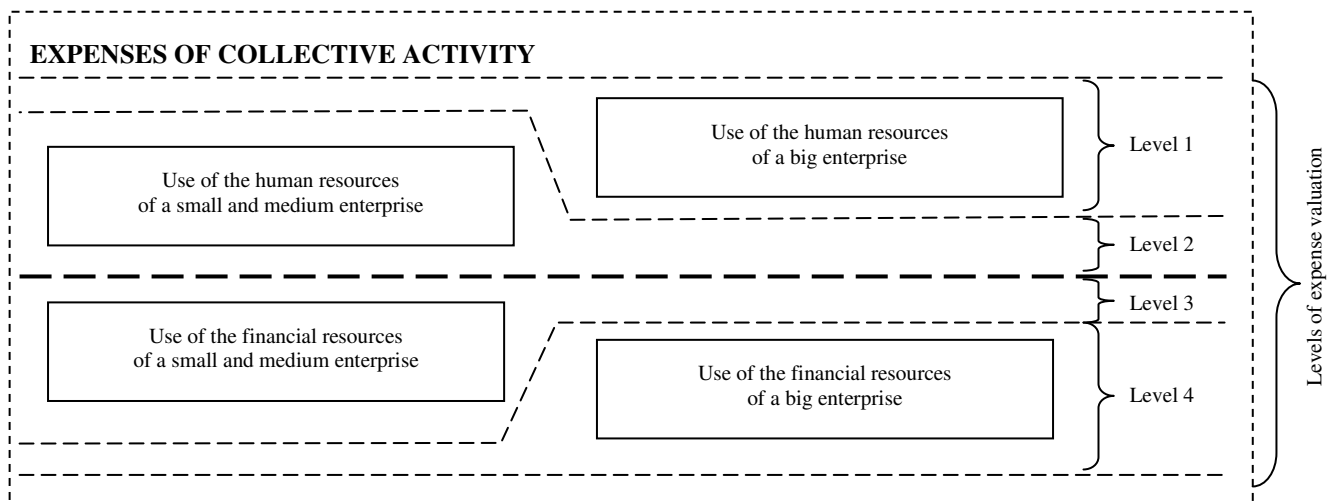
EXPENSES OF COLLECTIVE ACTIVITY

Use of the human resources of a big enterprise

Level 1

Use of the human resources of a small and medium enterprise

Level 2

Level 3

Use of the financial resources of a small and medium enterprise

Use of the financial resources of a big enterprise

Level 4

Levels of expense valuation